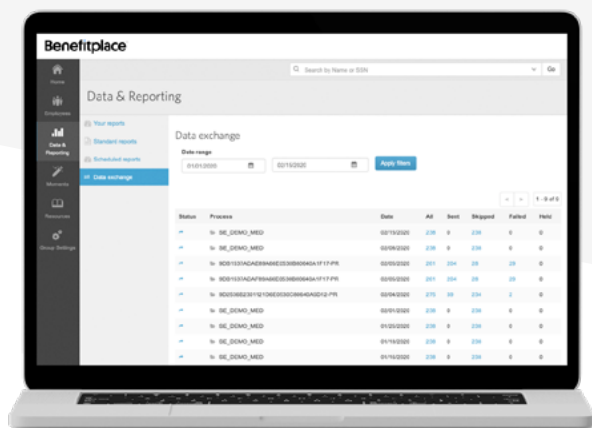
Benefitplace

Search by Name or SSN
Go

Home
Employees
Data & Reporting
Moments
Resources
Group Settings

Data & Reporting

Your reports
Standard reports
Scheduled reports
Data exchange

Data exchange

Date range
01/01/2020
02/15/2020
Apply filters

1 - 9 of 9

| Status | Process | Date | All | Sent | Skipped | Failed | Held |
|---|---|---|---|---|---|---|---|
| | SE_DEMO_MED | 02/15/2020 | 236 | 0 | 236 | 0 | 0 |
| | SE_DEMO_MED | 02/08/2020 | 236 | 0 | 236 | 0 | 0 |
| | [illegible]-PR | 02/05/2020 | 261 | 204 | 29 | 28 | 0 |
| | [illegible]-PR | 02/05/2020 | 261 | 204 | 29 | 28 | 0 |
| | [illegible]-PR | 02/04/2020 | 275 | 39 | 234 | 2 | 0 |
| | SE_DEMO_MED | 02/01/2020 | 236 | 0 | 236 | 0 | 0 |
| | SE_DEMO_MED | 01/25/2020 | 236 | 0 | 236 | 0 | 0 |
| | SE_DEMO_MED | 01/18/2020 | 236 | 0 | 236 | 0 | 0 |
| | SE_DEMO_MED | 01/10/2020 | 236 | 0 | 236 | 0 | 0 |